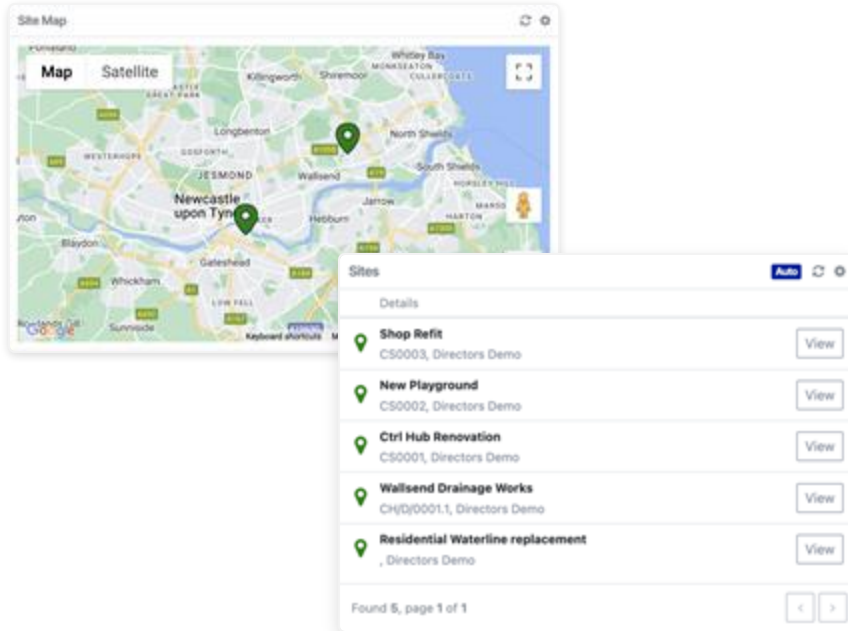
Site Map

Map Satellite

Whitley Bay
MONKSEATON
CULLERCOATS
Killingworth Shiremoor
GREAT PARK
Longbenton
North Shields
WESTERHOPE
GOSFORTH
South Shields
JESMOND
Wallsend
Newcastle upon Tyne
Jarrow
Hebburn
HARTON
Blaydon
Gateshead
Whickham
LOW FELL
Sunniside
Google
Keyboard shortcuts

Sites

Auto

Details

Shop Refit
CS0003, Directors Demo
View

New Playground
CS0002, Directors Demo
View

Ctrl Hub Renovation
CS0001, Directors Demo
View

Wallsend Drainage Works
CH/D/0001.1, Directors Demo
View

Residential Waterline replacement
, Directors Demo
View

Found 5, page 1 of 1